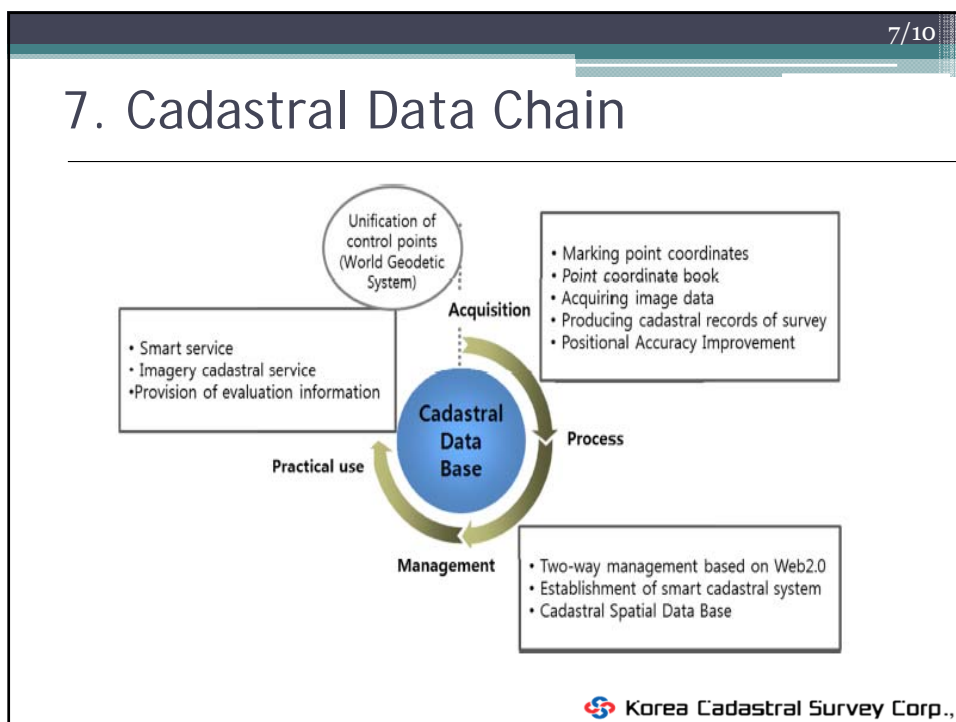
7/10

7. Cadastral Data Chain

Unification of control points (World Geodetic System)

Acquisition

• Marking point coordinates
• Point coordinate book
• Acquiring image data
• Producing cadastral records of survey
• Positional Accuracy Improvement

• Smart service
• Imagery cadastral service
•Provision of evaluation information

Cadastral Data Base

Process

Practical use

Management

• Two-way management based on Web2.0
• Establishment of smart cadastral system
• Cadastral Spatial Data Base

Korea Cadastral Survey Corp.,